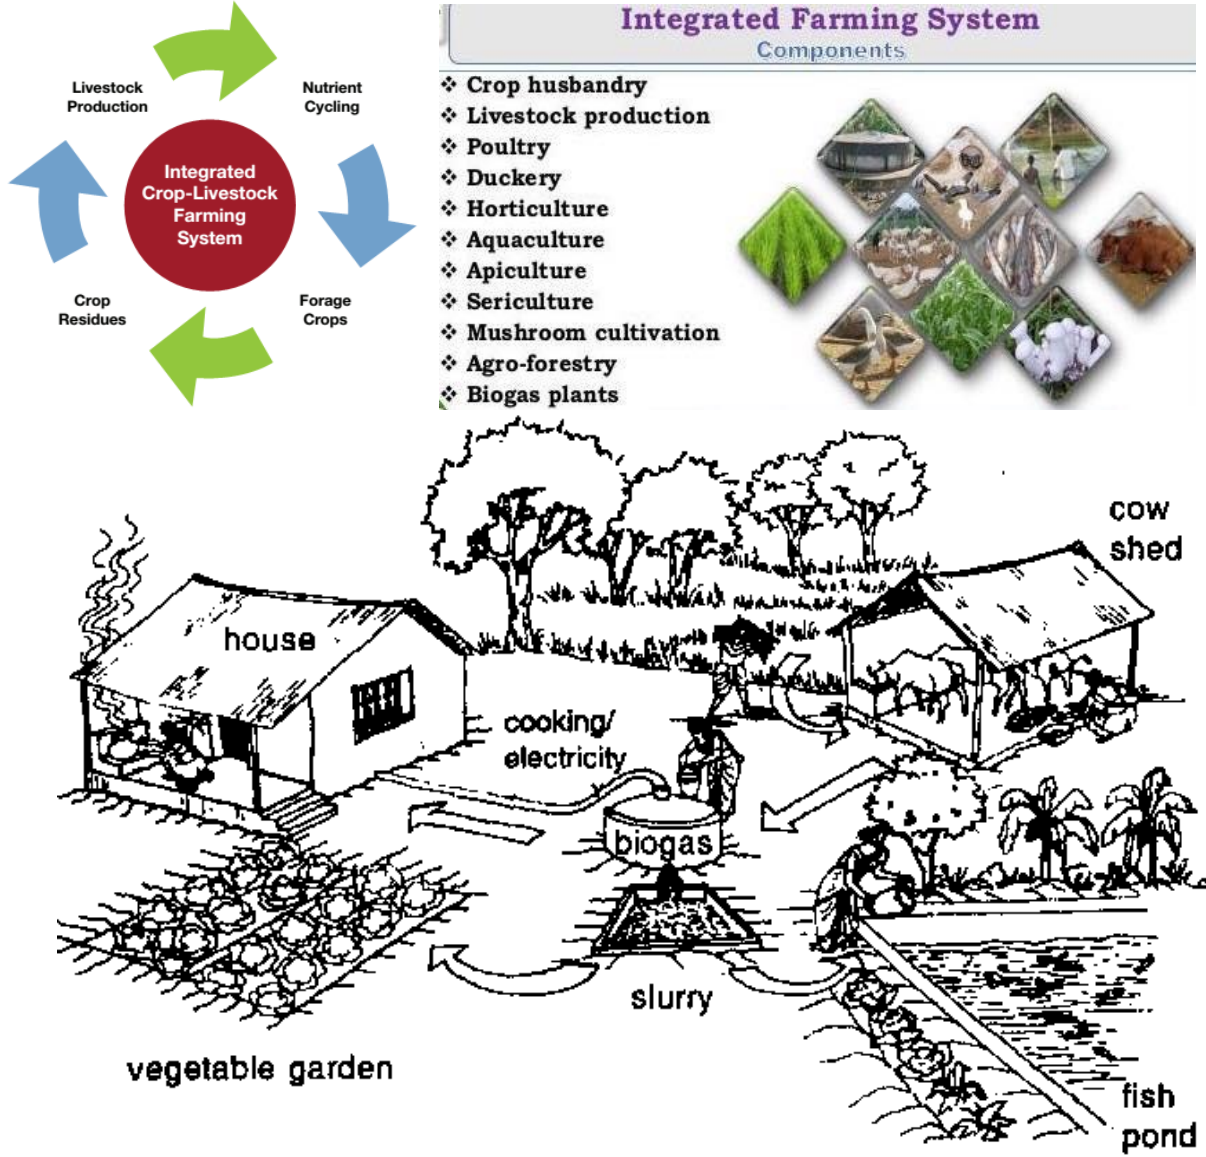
Integrated Crop-Livestock Farming System

Livestock Production

Nutrient Cycling

Forage Crops

Crop Residues

Integrated Farming System
Components

❖ Crop husbandry
❖ Livestock production
❖ Poultry
❖ Duckery
❖ Horticulture
❖ Aquaculture
❖ Apiculture
❖ Sericulture
❖ Mushroom cultivation
❖ Agro-forestry
❖ Biogas plants

house

cow shed

cooking/ electricity

biogas

slurry

vegetable garden

fish pond